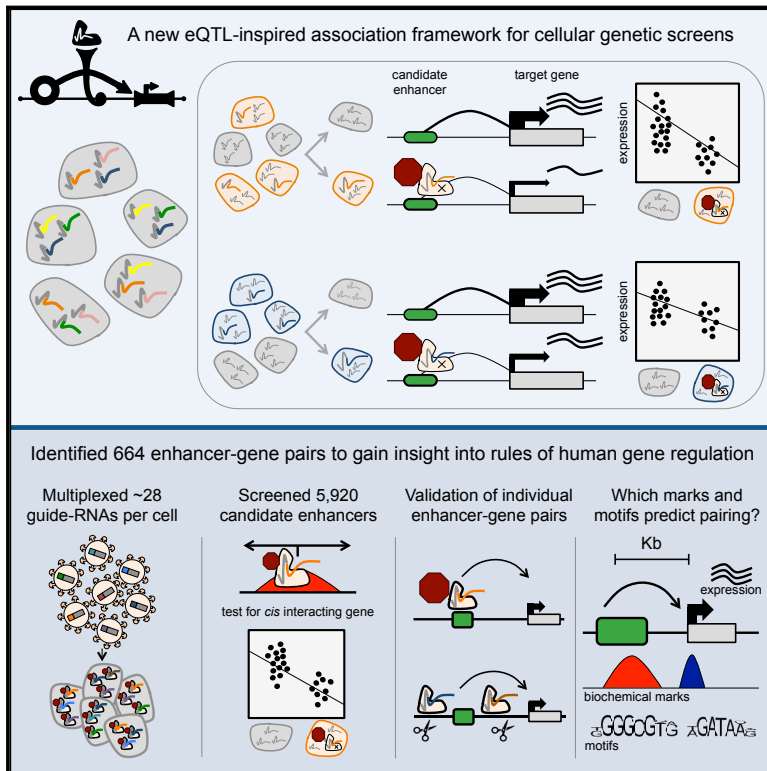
A new eQTL-inspired association framework for cellular genetic screens

candidate enhancer

target gene

expression

expression

Identified 664 enhancer-gene pairs to gain insight into rules of human gene regulation

Multiplexed ~28 guide-RNAs per cell

Screened 5,920 candidate enhancers

test for *cis* interacting gene

Validation of individual enhancer-gene pairs

Which marks and motifs predict pairing?

Kb

expression

biochemical marks

GGGCGTG AGATAA

motifs